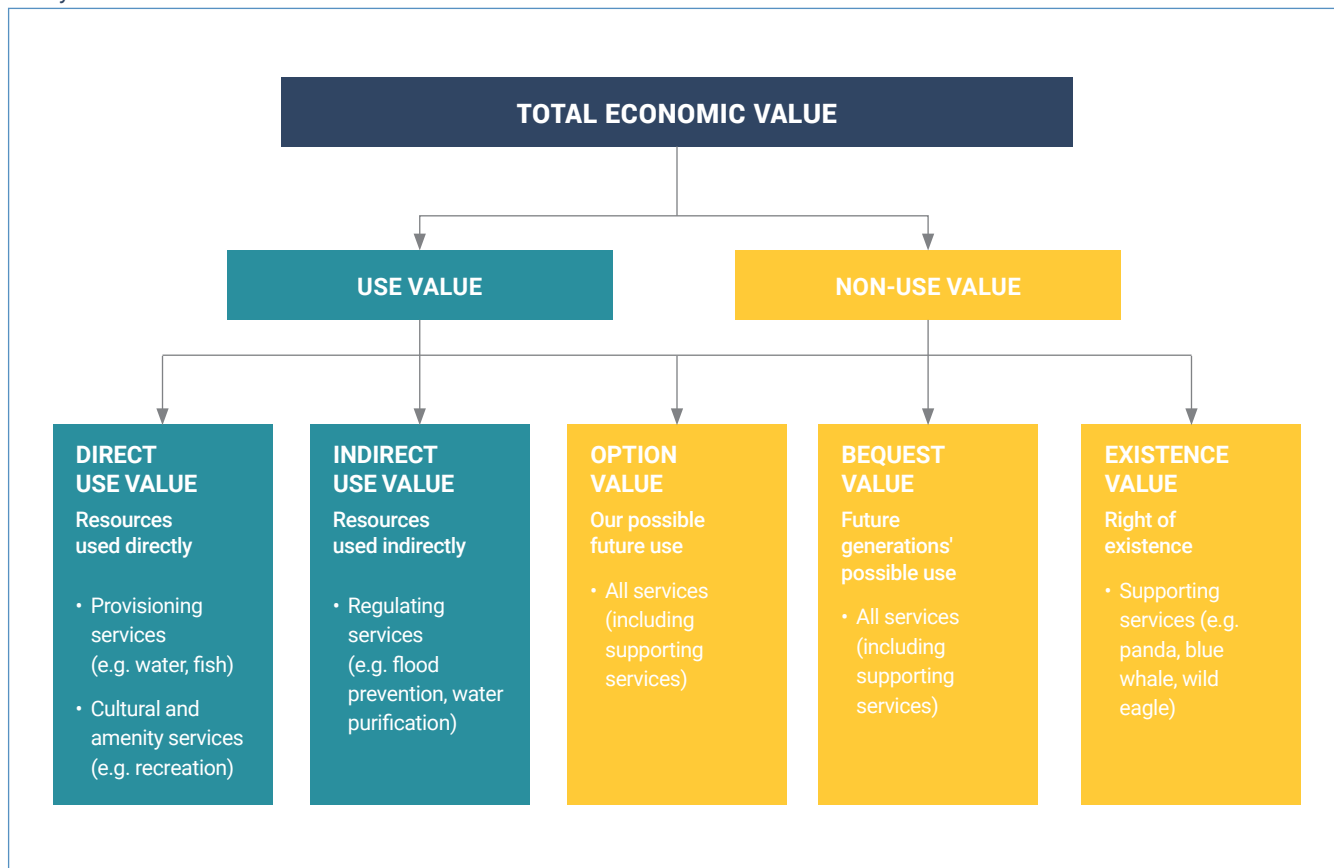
TOTAL ECONOMIC VALUE

USE VALUE

NON-USE VALUE

DIRECT USE VALUE
Resources used directly
• Provisioning services (e.g. water, fish)
• Cultural and amenity services (e.g. recreation)

INDIRECT USE VALUE
Resources used indirectly
• Regulating services (e.g. flood prevention, water purification)

OPTION VALUE
Our possible future use
• All services (including supporting services)

BEQUEST VALUE
Future generations' possible use
• All services (including supporting services)

EXISTENCE VALUE
Right of existence
• Supporting services (e.g. panda, blue whale, wild eagle)